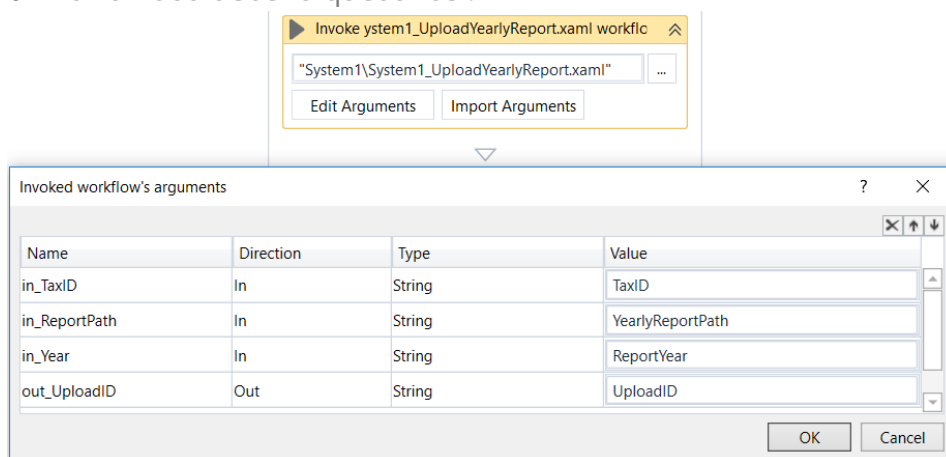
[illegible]

Invoke ystem1_UploadYearlyReport.xaml workflo

"System1\System1_UploadYearlyReport.xaml"

...

Edit Arguments

Import Arguments

Invoked workflow's arguments

?

| Name | Direction | Type | Value |
|---|---|---|---|
| in_TaxID | In | String | TaxID |
| in_ReportPath | In | String | YearlyReportPath |
| in_Year | In | String | ReportYear |
| out_UploadID | Out | String | UploadID |

OK

Cancel